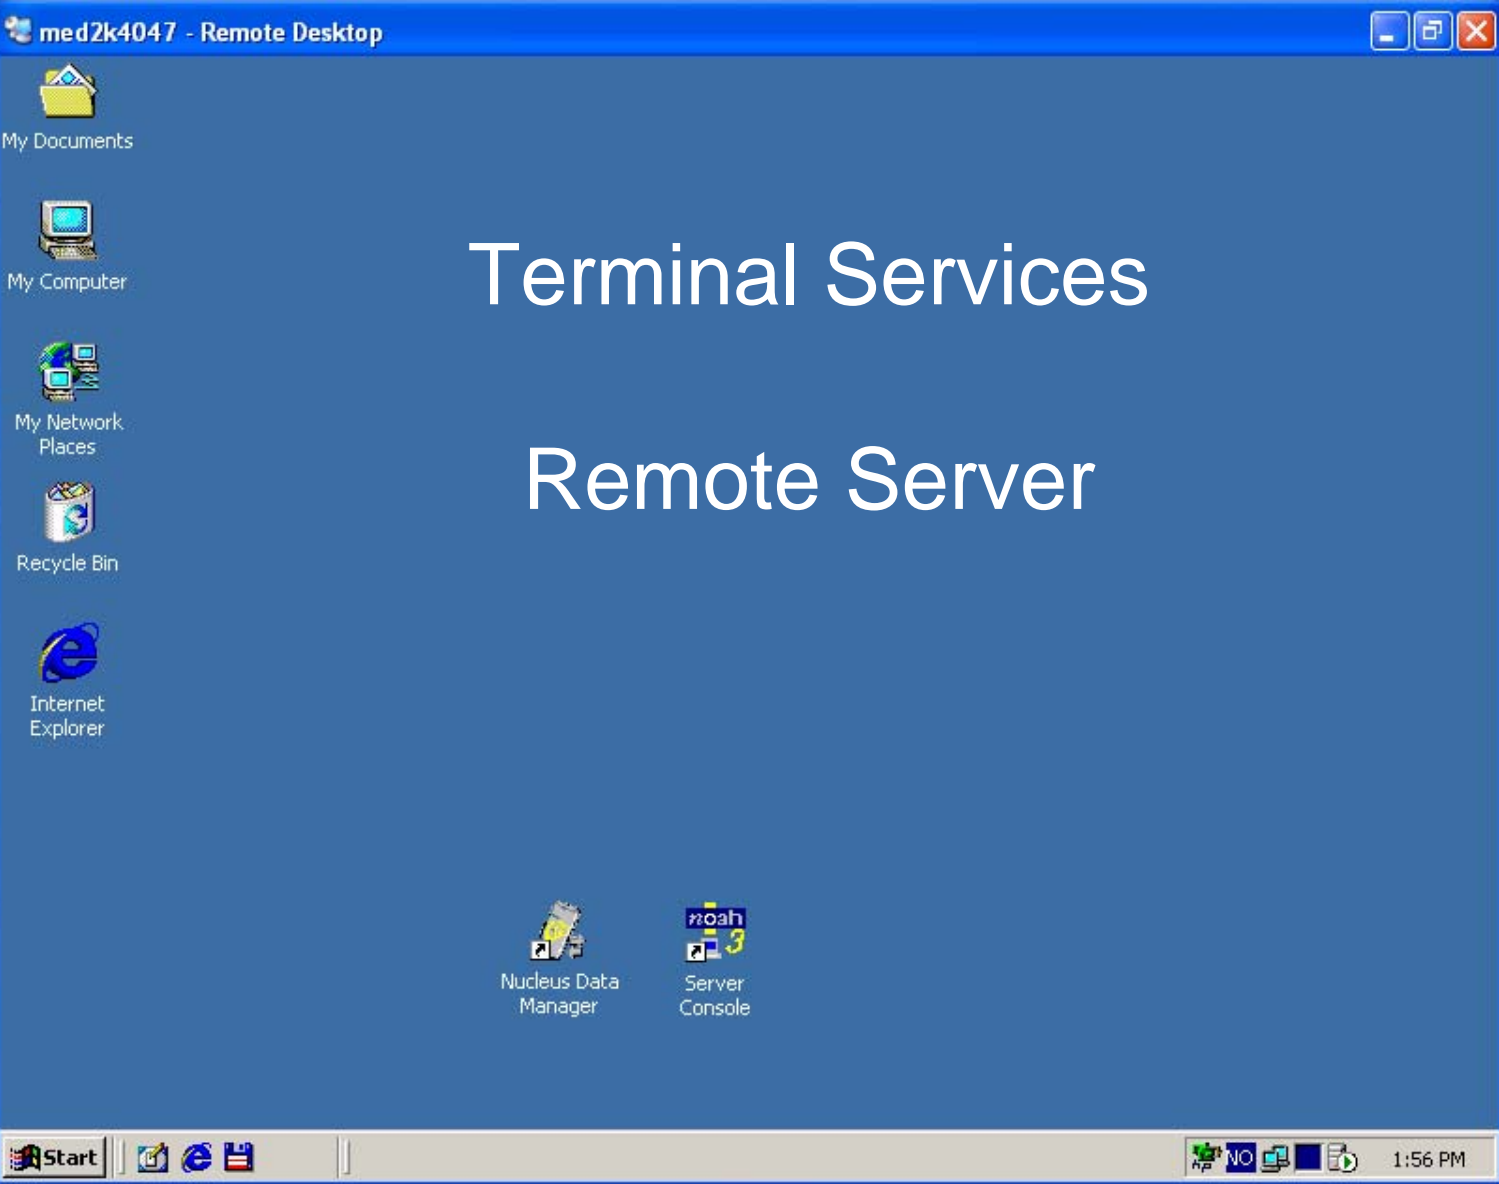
med2k4047 - Remote Desktop

My Documents

My Computer

My Network Places

Recycle Bin

Internet Explorer

Terminal Services

Remote Server

Nucleus Data Manager

noah 3

Server Console

Start

NO

1:56 PM